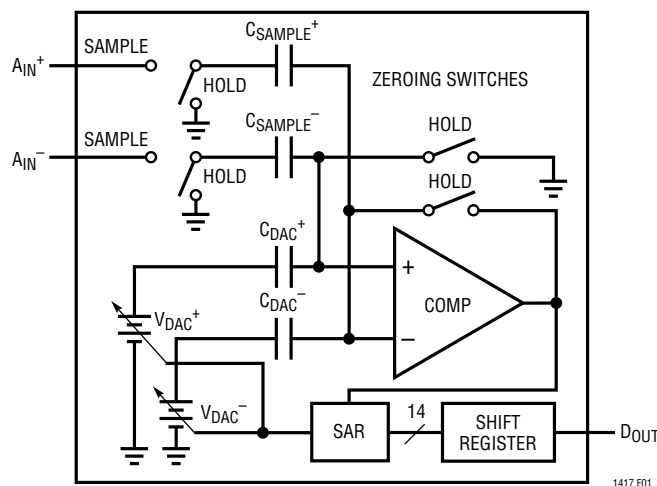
$C_{SAMPLE}^+$

$A_{IN}^+$

SAMPLE

HOLD

ZEROING SWITCHES

$C_{SAMPLE}^-$

$A_{IN}^-$

SAMPLE

HOLD

HOLD

HOLD

$C_{DAC}^+$

+

$C_{DAC}^-$

COMP

–

$V_{DAC}^+$

$V_{DAC}^-$

SAR

14

SHIFT REGISTER

$D_{OUT}$

1417 F01